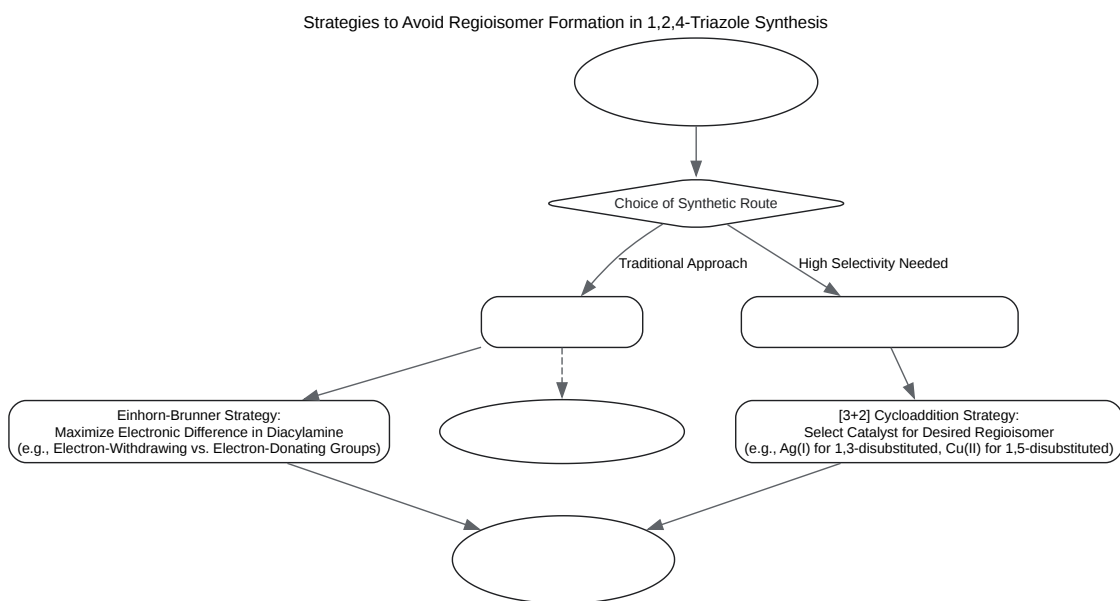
Strategies to Avoid Regioisomer Formation in 1,2,4-Triazole Synthesis

Choice of Synthetic Route

Traditional Approach

High Selectivity Needed

Einhorn-Brunner Strategy:
Maximize Electronic Difference in Diacylamine
(e.g., Electron-Withdrawing vs. Electron-Donating Groups)

[3+2] Cycloaddition Strategy:
Select Catalyst for Desired Regioisomer
(e.g., Ag(I) for 1,3-disubstituted, Cu(II) for 1,5-disubstituted)